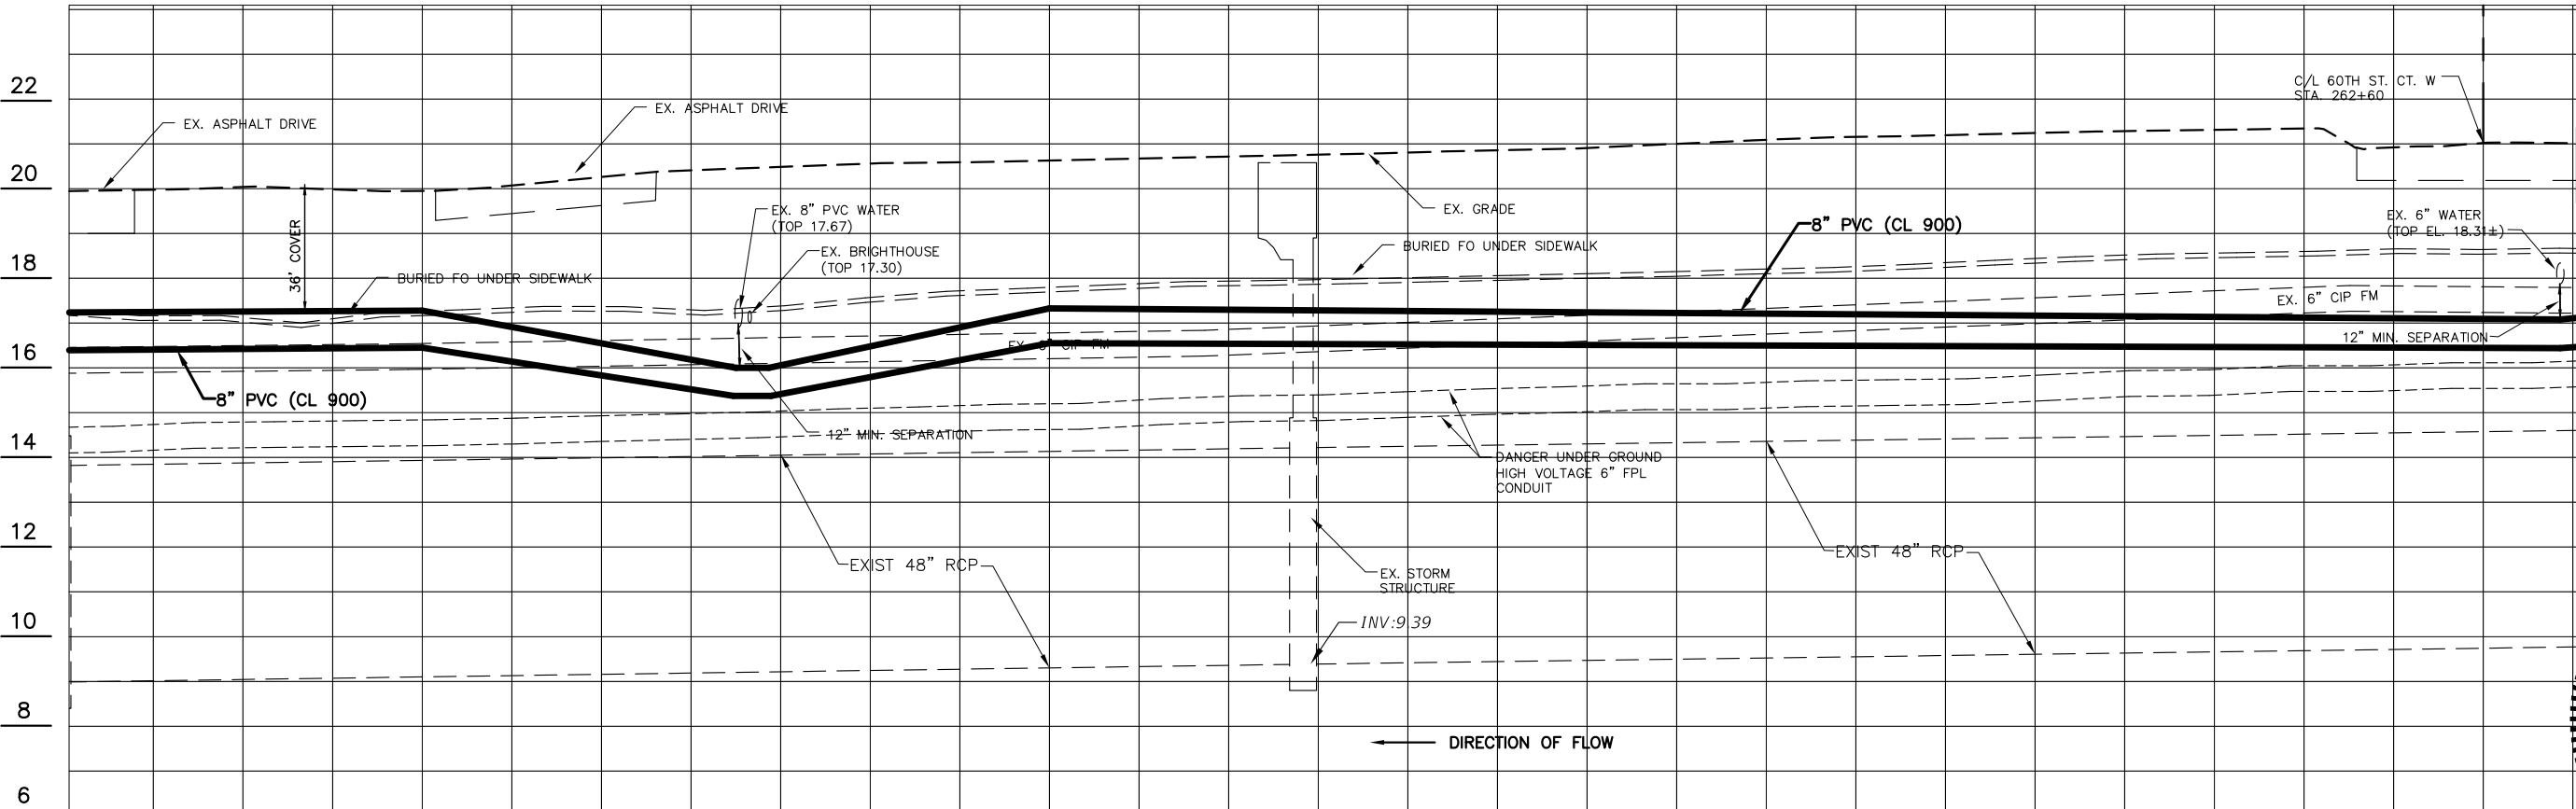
22
20
18
16
14
12
10
8
6

EX. ASPHALT DRIVE
EX. ASPHALT DRIVE
C/L 60TH ST. CT. W
STA. 262+60
EX. GRADE
36" COVER
EX. 8" PVC WATER
(TOP 17.67)
EX. BRIGHTHOUSE
(TOP 17.30)
BURIED FO UNDER SIDEWALK
BURIED FO UNDER SIDEWALK
8" PVC (CL 900)
EX. 6" WATER
(TOP EL. 18.31±)
EX. 6" CIP FM
12" MIN. SEPARATION
EX. 6" CIP FM
8" PVC (CL 900)
12" MIN. SEPARATION
DANGER UNDER GROUND
HIGH VOLTAGE 6" FPL
CONDUIT
EXIST 48" RCP
EXIST 48" RCP
EX. STORM
STRUCTURE
INV:9.39
DIRECTION OF FLOW